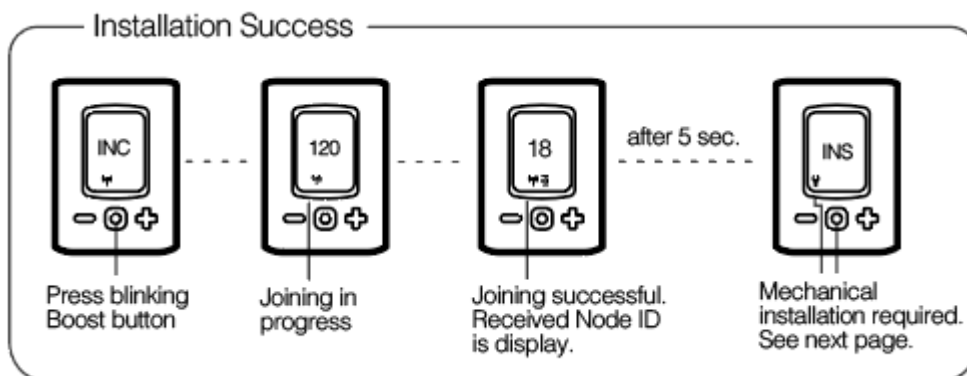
Installation Success

INC

120

18

after 5 sec.

INS

Press blinking Boost button

Joining in progress

Joining successful. Received Node ID is display.

Mechanical installation required. See next page.